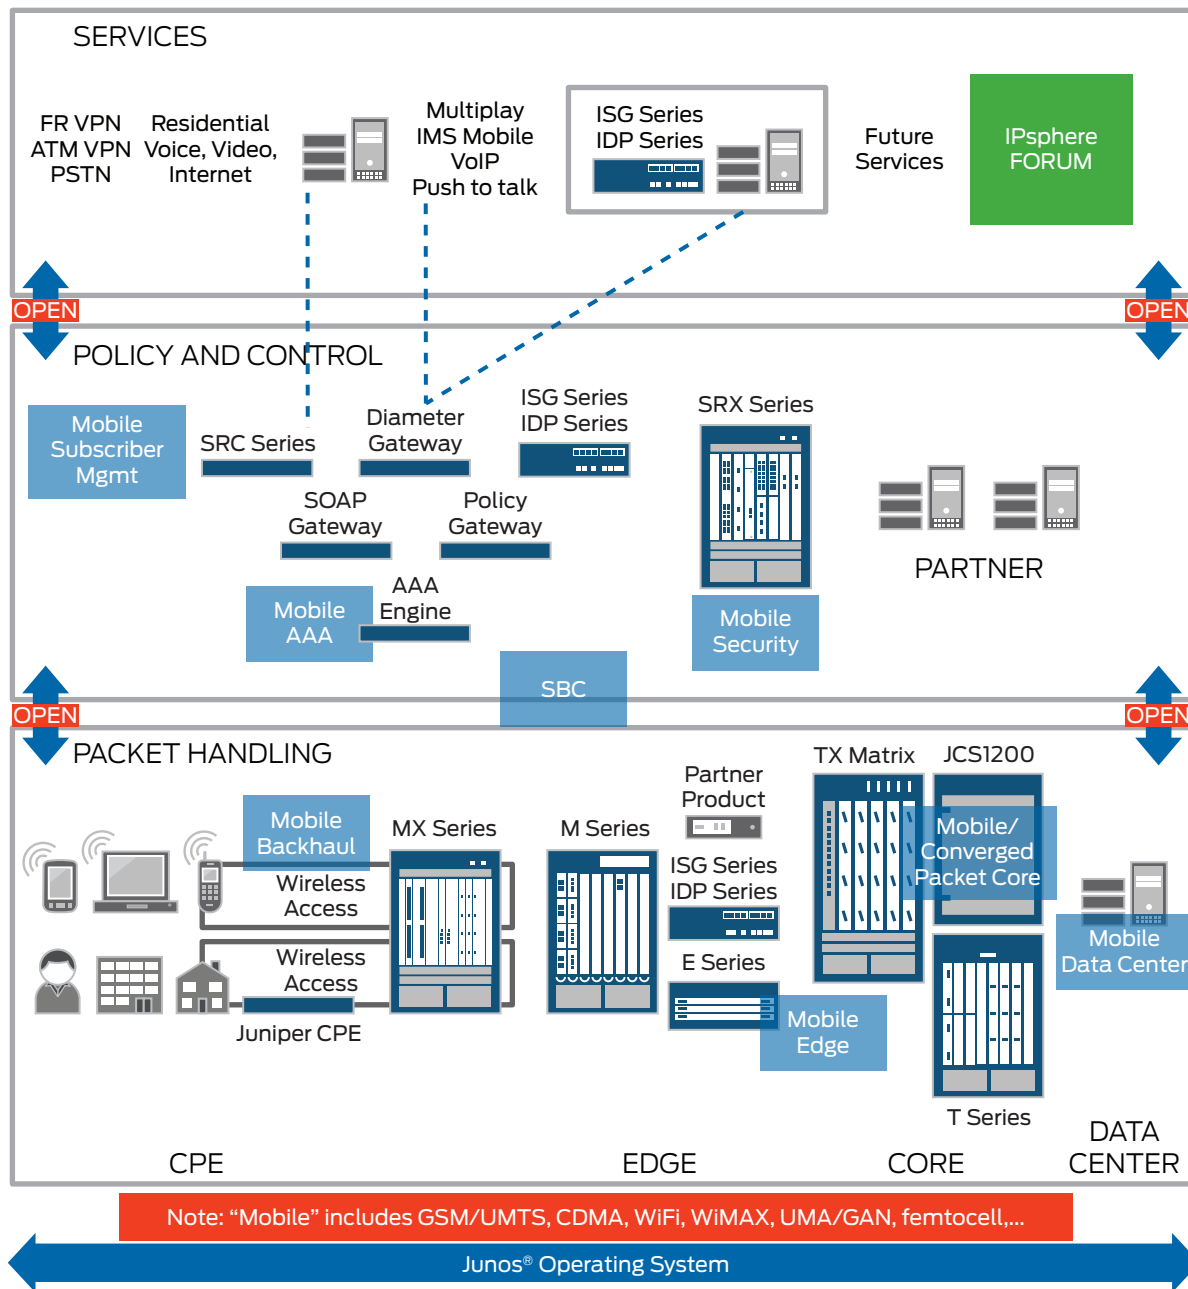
SERVICES

FR VPN
ATM VPN
PSTN

Residential
Voice, Video,
Internet

Multiplay
IMS Mobile
VoIP
Push to talk

ISG Series
IDP Series

Future
Services

IPsphere
FORUM

OPEN

OPEN

POLICY AND CONTROL

Mobile
Subscriber
Mgmt

SRC Series

Diameter
Gateway

ISG Series
IDP Series

SRX Series

SOAP
Gateway

Policy
Gateway

PARTNER

Mobile
AAA

AAA
Engine

Mobile
Security

SBC

OPEN

OPEN

PACKET HANDLING

Mobile
Backhaul

MX Series

M Series

Partner
Product

TX Matrix

JCS1200

Mobile/
Converged
Packet Core

ISG Series
IDP Series

Wireless
Access

Wireless
Access

E Series

Mobile
Data Center

Juniper CPE

Mobile
Edge

T Series

CPE

EDGE

CORE

DATA
CENTER

Note: “Mobile” includes GSM/UMTS, CDMA, WiFi, WiMAX, UMA/GAN, femtocell,...

Junos® Operating System